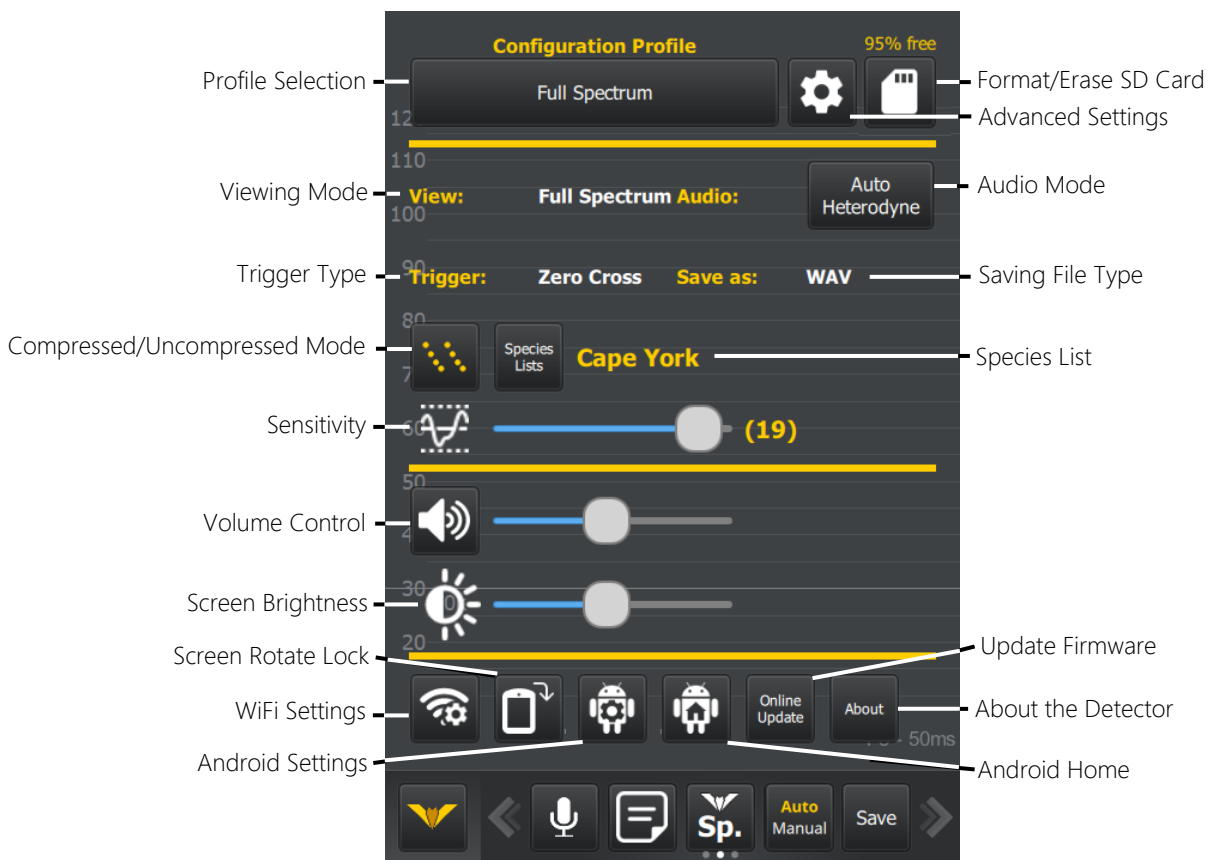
Configuration Profile
95% free
Profile Selection
Full Spectrum
Format/Erase SD Card
Advanced Settings
120
110
Viewing Mode
View: Full Spectrum Audio:
Auto Heterodyne
Audio Mode
100
90
Trigger Type
Trigger: Zero Cross Save as: WAV
Saving File Type
80
Compressed/Uncompressed Mode
Species Lists
Cape York
Species List
70
Sensitivity
60
(19)
50
Volume Control
40
30
Screen Brightness
20
Screen Rotate Lock
Update Firmware
WiFi Settings
Online Update
About
About the Detector
75 - 50ms
Android Settings
Android Home
Sp.
Auto
Manual
Save